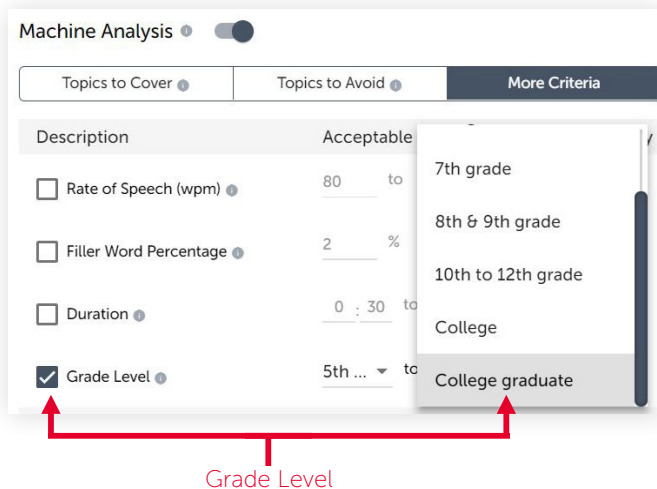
Machine Analysis

Topics to Cover | Topics to Avoid | More Criteria

Description | Acceptable

Rate of Speech (wpm) | 80 | to

Filler Word Percentage | 2 | %

Duration | 0 : 30 | to

Grade Level | 5th ... | to

7th grade
8th & 9th grade
10th to 12th grade
College
College graduate

Grade Level